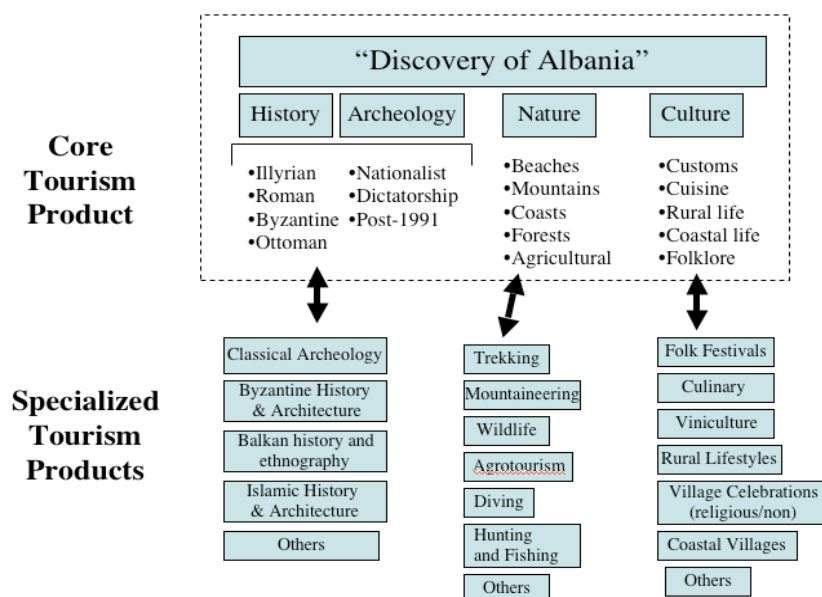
"Discovery of Albania"

History

Archeology

Nature

Culture

Core Tourism Product

•Illyrian
•Roman
•Byzantine
•Ottoman

•Nationalist
•Dictatorship
•Post-1991

•Beaches
•Mountains
•Coasts
•Forests
•Agricultural

•Customs
•Cuisine
•Rural life
•Coastal life
•Folklore

Specialized Tourism Products

Classical Archeology

Byzantine History & Architecture

Balkan history and ethnography

Islamic History & Architecture

Others

Trekking

Mountaineering

Wildlife

Agrotourism

Diving

Hunting and Fishing

Others

Folk Festivals

Culinary

Viniculture

Rural Lifestyles

Village Celebrations (religious/non)

Coastal Villages

Others